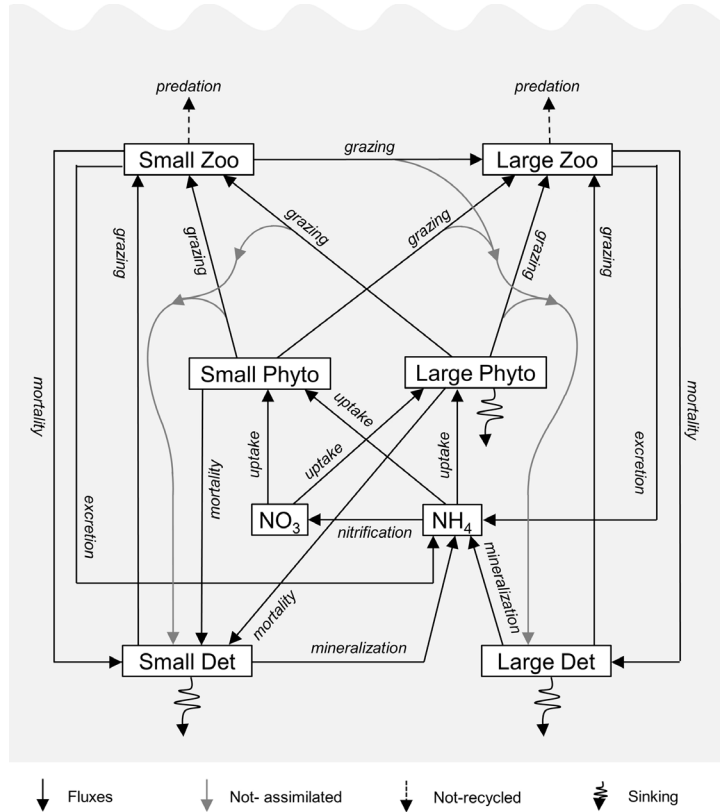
predation

predation

Small Zoo

grazing

Large Zoo

grazing

grazing

grazing

grazing

grazing

grazing

Small Phyto

Large Phyto

mortality

uptake

mortality

uptake

uptake

uptake

excretion

excretion

mortality

NO$_3$

nitrification

NH$_4$

mineralization

mortality

mineralization

Small Det

Large Det

Fluxes

Not- assimilated

Not-recycled

Sinking